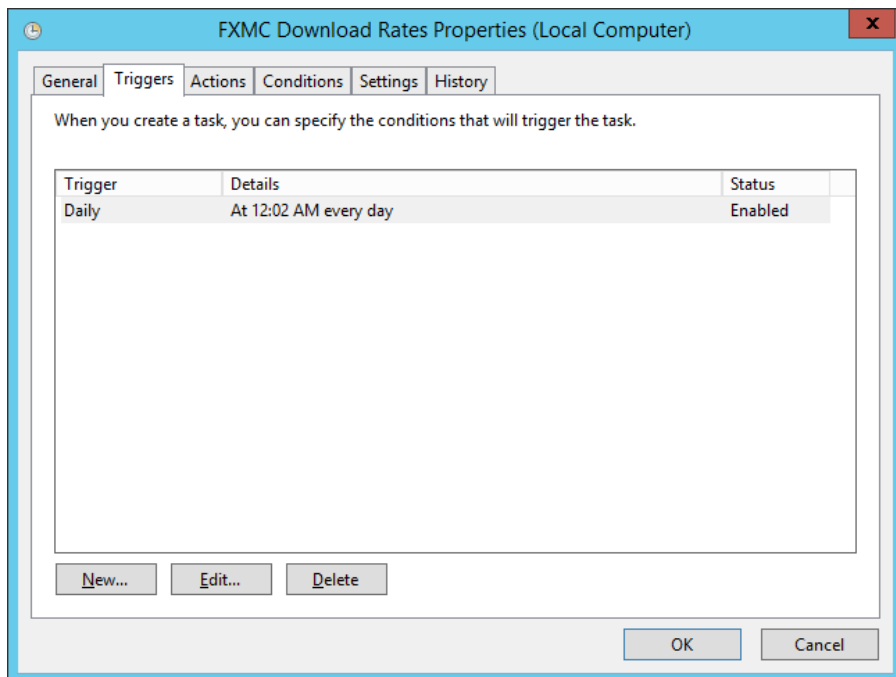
FXMC Download Rates Properties (Local Computer)

General | Triggers | Actions | Conditions | Settings | History

When you create a task, you can specify the conditions that will trigger the task.

| Trigger | Details | Status |
|---|---|---|
| Daily | At 12:02 AM every day | Enabled |

New... Edit... Delete

OK Cancel